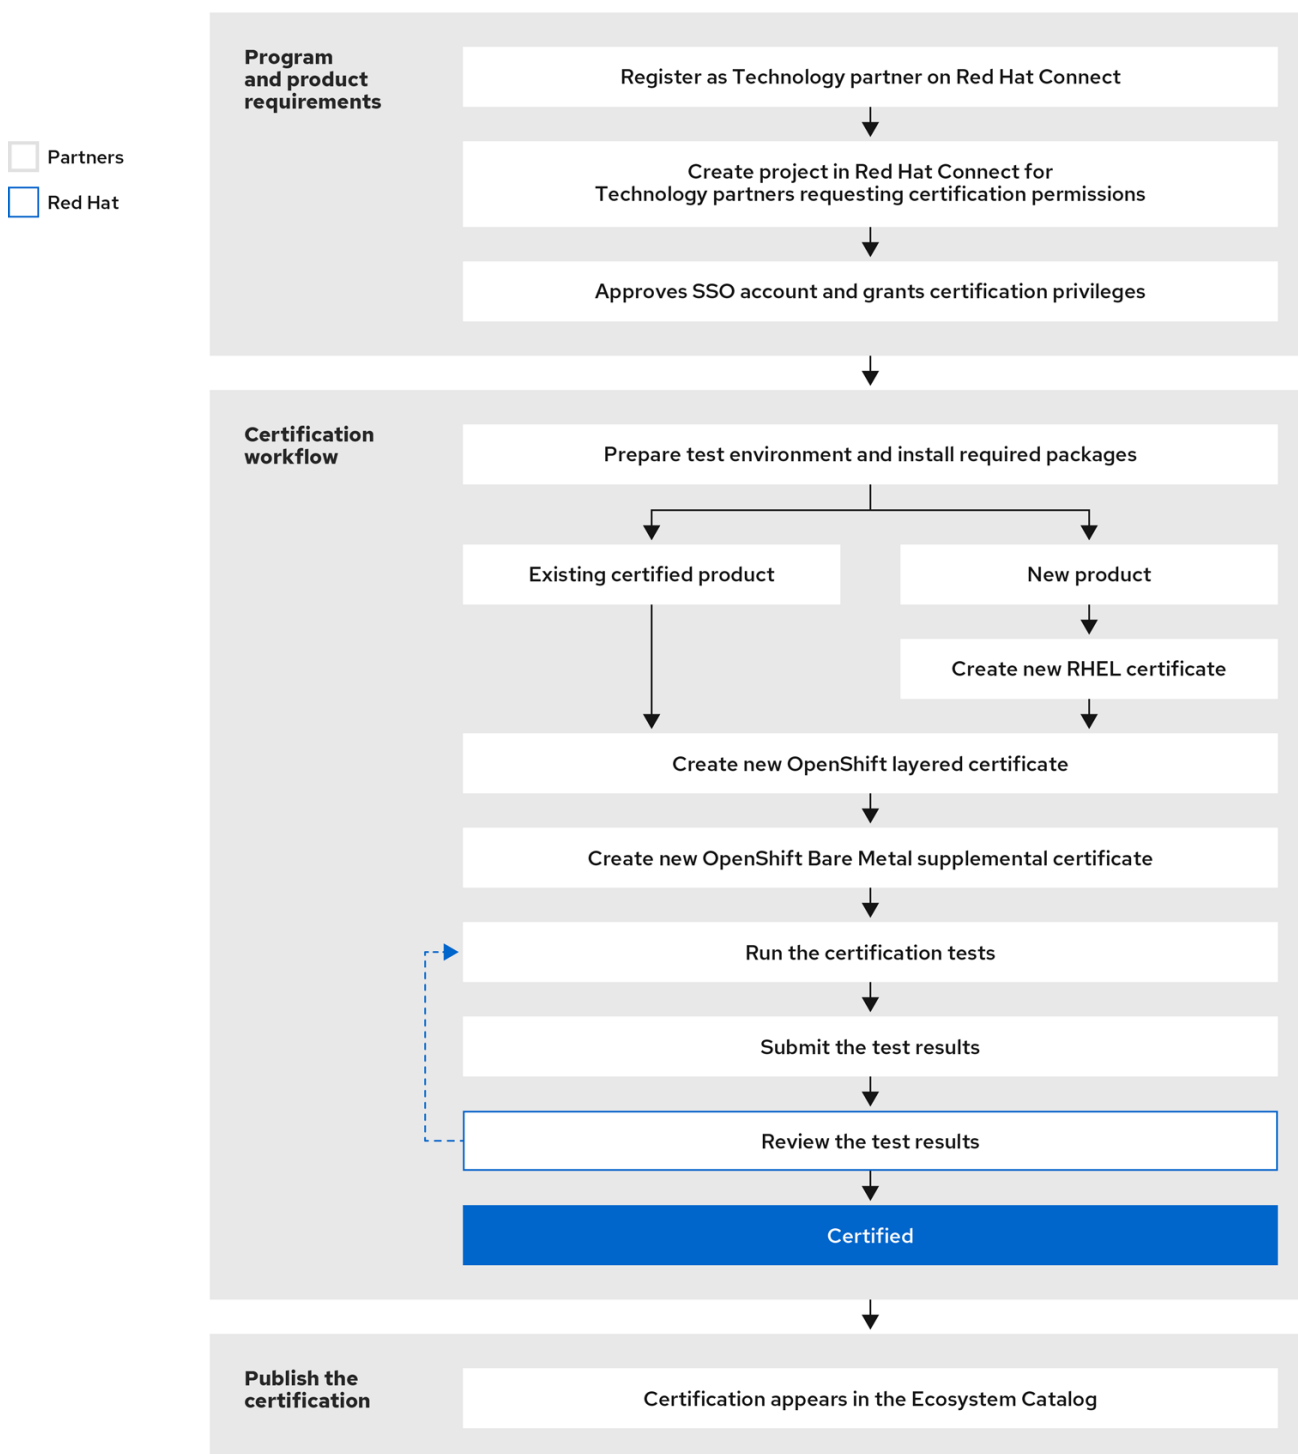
Partners

Red Hat

Program and product requirements

Register as Technology partner on Red Hat Connect

Create project in Red Hat Connect for Technology partners requesting certification permissions

Approves SSO account and grants certification privileges

Certification workflow

Prepare test environment and install required packages

Existing certified product

New product

Create new RHEL certificate

Create new OpenShift layered certificate

Create new OpenShift Bare Metal supplemental certificate

Run the certification tests

Submit the test results

Review the test results

Certified

Publish the certification

Certification appears in the Ecosystem Catalog